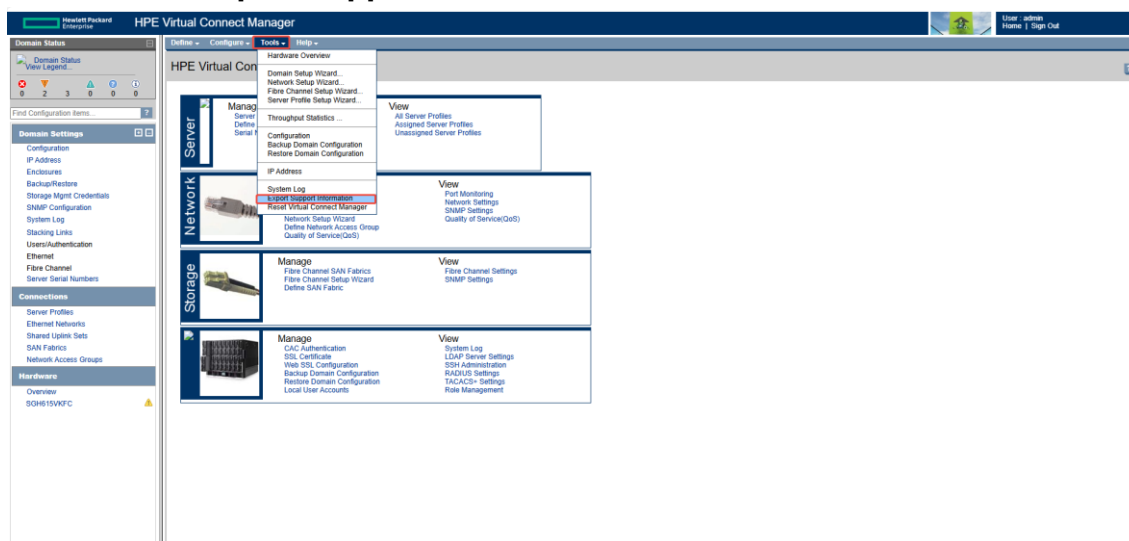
Hewlett Packard Enterprise

HPE Virtual Connect Manager

User : admin
Home | Sign Out

Domain Status

Domain Status
View Legend...

0 2 3 0 0 0

Find Configuration Items...

Domain Settings

Configuration
IP Address
Enclosures
Backup/Restore
Storage Mgmt Credentials
SNMP Configuration
System Log
Stacking Links
Users/Authentication
Ethernet
Fibre Channel
Server Serial Numbers

Connections

Server Profiles
Ethernet Networks
Shared Uplink Sets
SAN Fabrics
Network Access Groups

Hardware

Overview
SGH615VKFC

Define ▾ Configure ▾ Tools ▾ Help ▾

Hardware Overview

Domain Setup Wizard...
Network Setup Wizard...
Fibre Channel Setup Wizard...
Server Profile Setup Wizard...

Throughput Statistics ...

Configuration
Backup Domain Configuration
Restore Domain Configuration

IP Address

System Log
Export Support Information
Reset Virtual Connect Manager

HPE Virtual Con

Server

Manag
Server
Define
Serial N

View
All Server Profiles
Assigned Server Profiles
Unassigned Server Profiles

Network

Network Setup Wizard
Define Network Access Group
Quality of Service(QoS)

View
Port Monitoring
Network Settings
SNMP Settings
Quality of Service(QoS)

Storage

Manage
Fibre Channel SAN Fabrics
Fibre Channel Setup Wizard
Define SAN Fabric

View
Fibre Channel Settings
SNMP Settings

Manage
CAC Authentication
SSL Certificate
Web SSL Configuration
Backup Domain Configuration
Restore Domain Configuration
Local User Accounts

View
System Log
LDAP Server Settings
SSH Administration
RADIUS Settings
TACACS+ Settings
Role Management